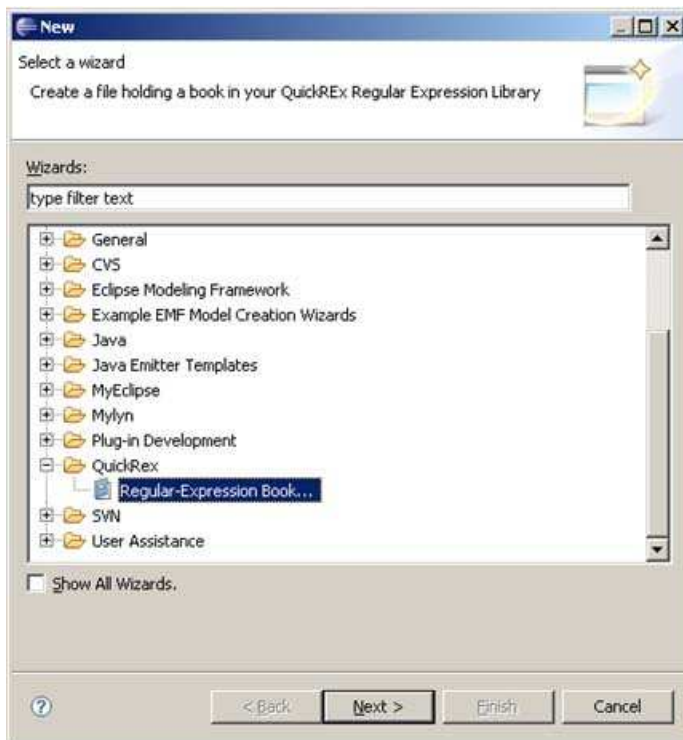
New

Select a wizard

Create a file holding a book in your QuickREx Regular Expression Library

Wizards:

type filter text

General
CVS
Eclipse Modeling Framework
Example EMF Model Creation Wizards
Java
Java Emitter Templates
MyEclipse
Mylyn
Plug-in Development
QuickRex
Regular-Expression Book...
SVN
User Assistance

Show All Wizards.

?

< Back

Next >

Finish

Cancel